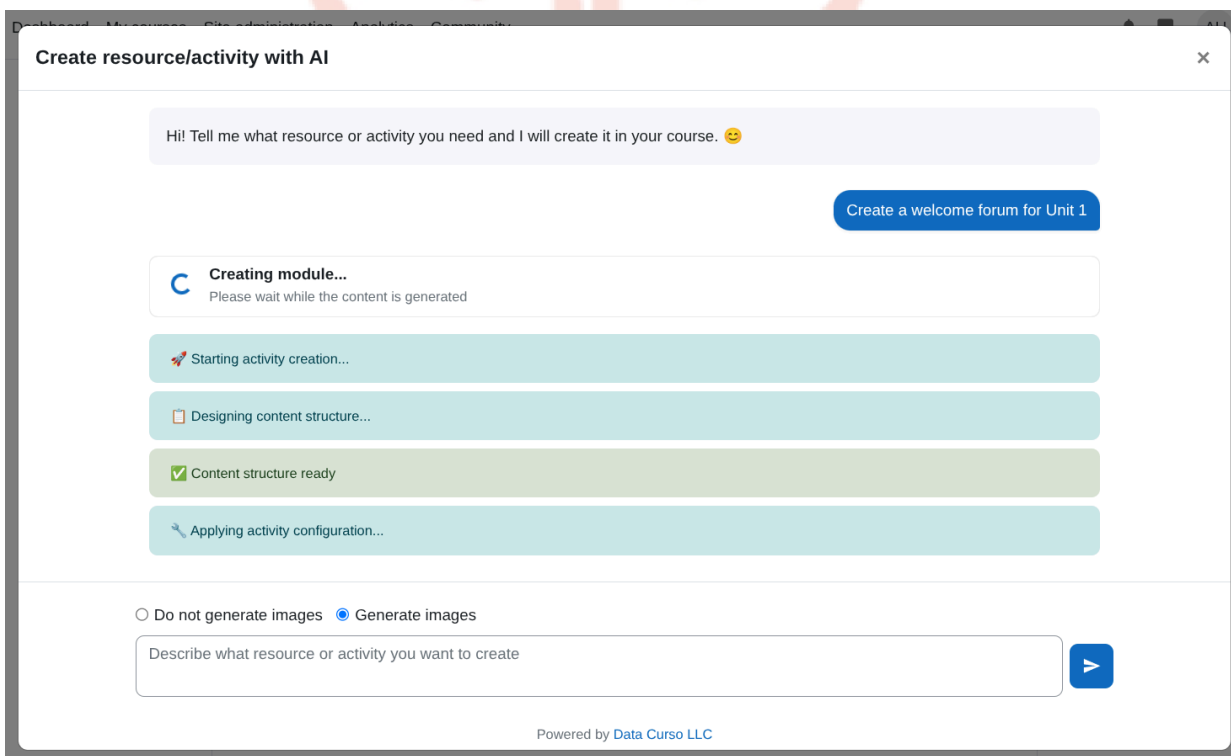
Dashboard My courses Site administration Analytics Community

Create resource/activity with AI

×

Hi! Tell me what resource or activity you need and I will create it in your course. 😊

Create a welcome forum for Unit 1

Creating module...
Please wait while the content is generated

🚀 Starting activity creation...

📋 Designing content structure...

✅ Content structure ready

🔧 Applying activity configuration...

○ Do not generate images ● Generate images

Describe what resource or activity you want to create

Powered by Data Curso LLC